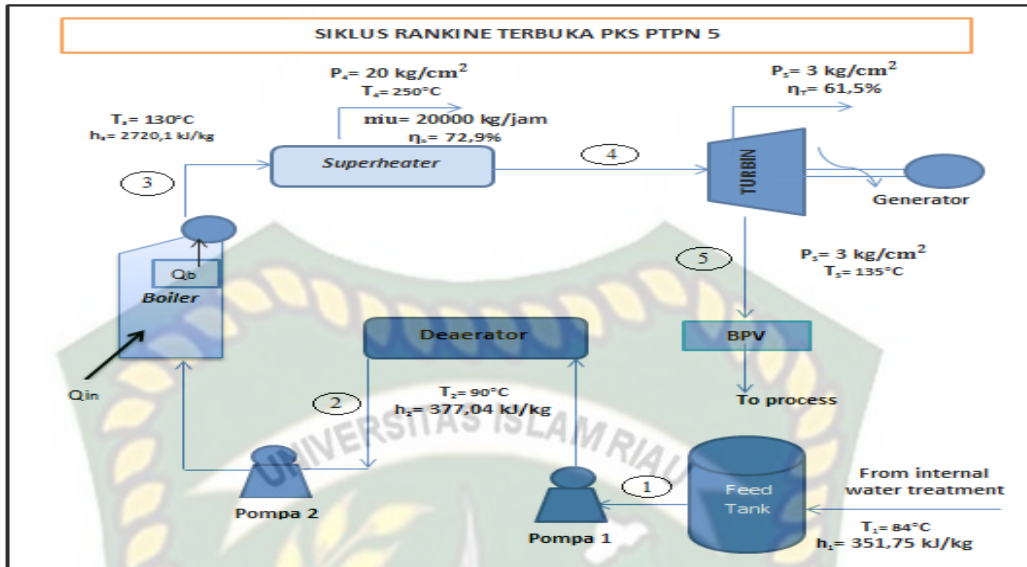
SIKLUS RANKINE TERBUKA PKS PTPN 5

$P_4$= 20 kg/cm$^2$
$T_4$= 250°C
miu= 20000 kg/jam
$\eta_b$= 72,9%

$P_5$= 3 kg/cm$^2$
$\eta_T$= 61,5%

$T_3$= 130°C
$h_3$= 2720,1 kJ/kg

3

Superheater

4

TURBIN

Generator

Qb
Boiler

5

$P_5$= 3 kg/cm$^2$
$T_5$= 135°C

Deaerator

BPV

Qin

2

$T_2$= 90°C
$h_2$= 377,04 kJ/kg

To process

UNIVERSITAS ISLAM RIAU

Pompa 2

1

Feed Tank

From internal water treatment

Pompa 1

$T_1$= 84°C
$h_1$= 351,75 kJ/kg